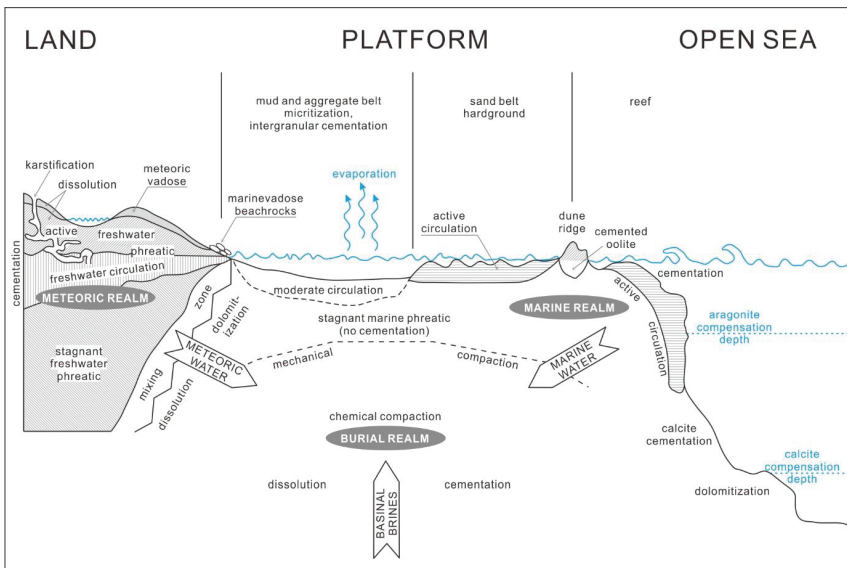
LAND

PLATFORM

OPEN SEA

mud and aggregate belt
micritization,
intergranular cementation

sand belt
hardground

reef

karstification

dissolution

meteoric
vadose

evaporation

marinevadose
beachrocks

active
circulation

dune
ridge

cemented
oolite

active

freshwater

phreatic

freshwater circulation

cementation

METEORIC REALM

zone

dolomitization

moderate circulation

MARINE REALM

cementation

active

circulation

aragonite
compensation
depth

stagnant marine phreatic
(no cementation)

METEORIC
WATER

mechanical

compaction

MARINE
WATER

stagnant
freshwater
phreatic

mixing

dissolution

chemical compaction

BURIAL REALM

calcite
cementation

calcite
compensation
depth

dissolution

BASINAL
BRINES

cementation

dolomitization